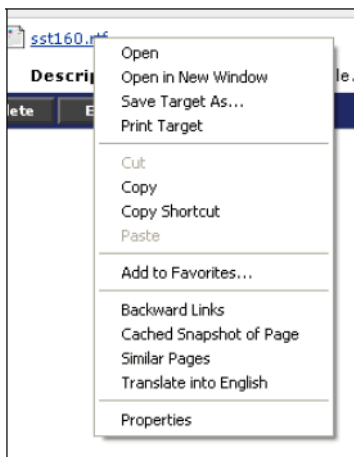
sst160.rtf

Descrip

le.

lete

E

Open
Open in New Window
Save Target As...
Print Target

Cut
Copy
Copy Shortcut
Paste

Add to Favorites...

Backward Links
Cached Snapshot of Page
Similar Pages
Translate into English

Properties